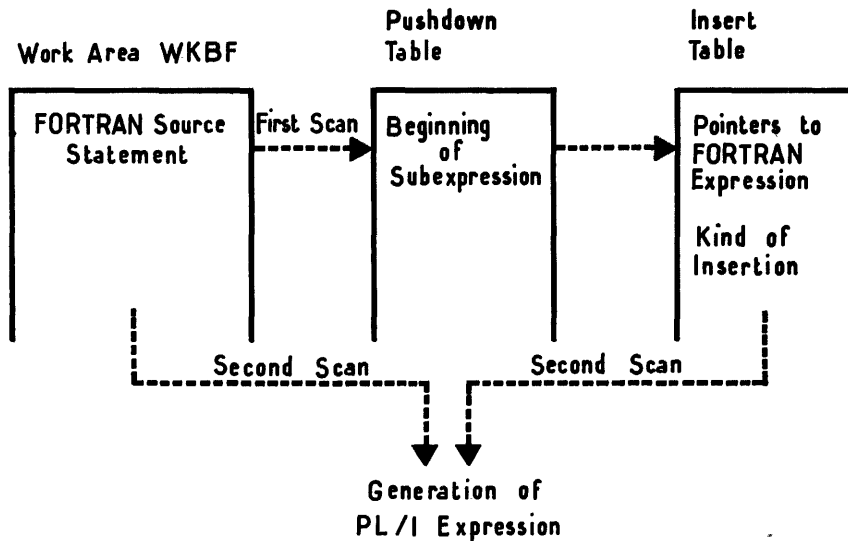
Work Area WKBF

Pushdown Table

Insert Table

FORTRAN Source Statement

First Scan

Beginning of Subexpression

Pointers to FORTRAN Expression

Kind of Insertion

Second Scan

Second Scan

Generation of PL/I Expression